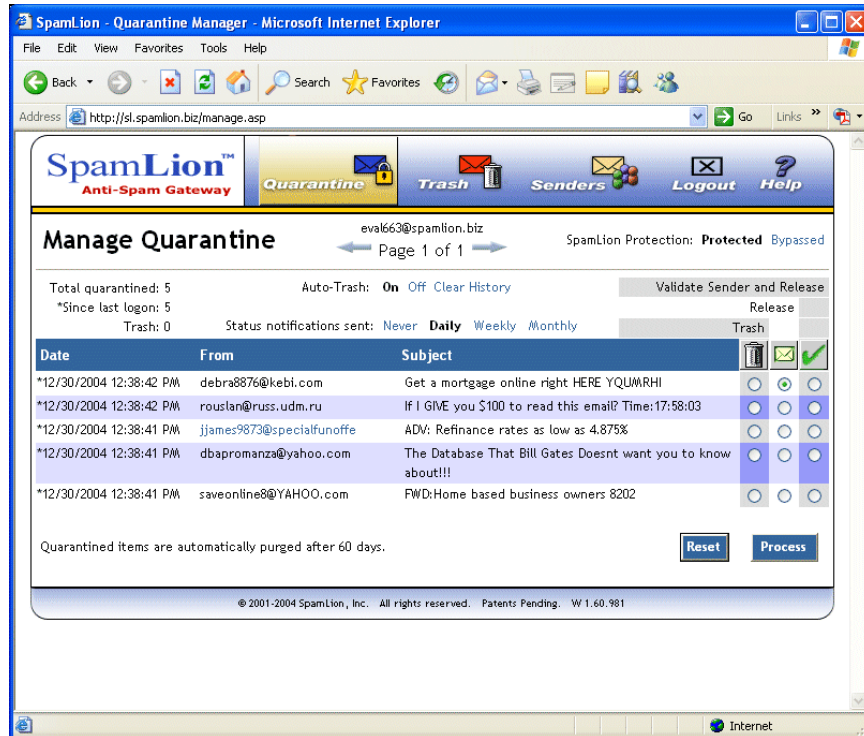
SpamLion - Quarantine Manager - Microsoft Internet Explorer

File Edit View Favorites Tools Help

Back Search Favorites

Address http://sl.spamlion.biz/manage.asp Go Links

SpamLion™ Anti-Spam Gateway

Quarantine Trash Senders Logout Help

Manage Quarantine

eval663@spamlion.biz
Page 1 of 1

SpamLion Protection: Protected Bypassed

Total quarantined: 5
*Since last logon: 5
Trash: 0

Auto-Trash: On Off Clear History

Status notifications sent: Never Daily Weekly Monthly

Validate Sender and Release
Release
Trash

| Date | From | Subject |
|---|---|---|
| *12/30/2004 12:38:42 PM | debra8876@kebi.com | Get a mortgage online right HERE YQUMRHI |
| *12/30/2004 12:38:42 PM | rouslan@russ.udm.ru | If I GIVE you $100 to read this email? Time:17:58:03 |
| *12/30/2004 12:38:41 PM | jjames9873@specialfunoffe | ADV: Refinance rates as low as 4.875% |
| *12/30/2004 12:38:41 PM | dbapromanza@yahoo.com | The Database That Bill Gates Doesnt want you to know about!!! |
| *12/30/2004 12:38:41 PM | saveonline8@YAHOO.com | FWD:Home based business owners 8202 |

Quarantined items are automatically purged after 60 days.

Reset Process

© 2001-2004 SpamLion, Inc. All rights reserved. Patents Pending. W 1.60.981

Internet